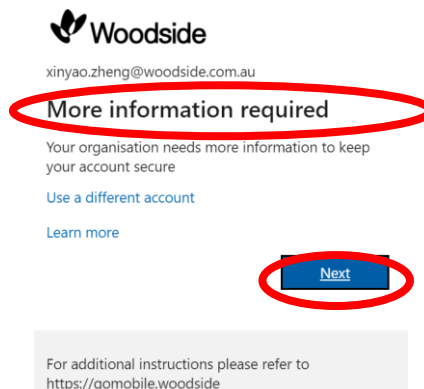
Woodside

xinyao.zheng@woodside.com.au

More information required

Your organisation needs more information to keep your account secure

Use a different account

Learn more

Next

For additional instructions please refer to https://gomobile.woodside